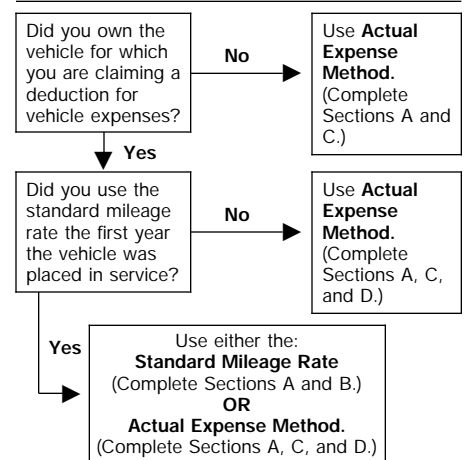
Did you own the vehicle for which you are claiming a deduction for vehicle expenses?

No

Use **Actual Expense Method.** (Complete Sections A and C.)

Yes

Did you use the standard mileage rate the first year the vehicle was placed in service?

No

Use **Actual Expense Method.** (Complete Sections A, C, and D.)

Yes

Use either the:
**Standard Mileage Rate**
(Complete Sections A and B.)
**OR**
**Actual Expense Method.**
(Complete Sections A, C, and D.)